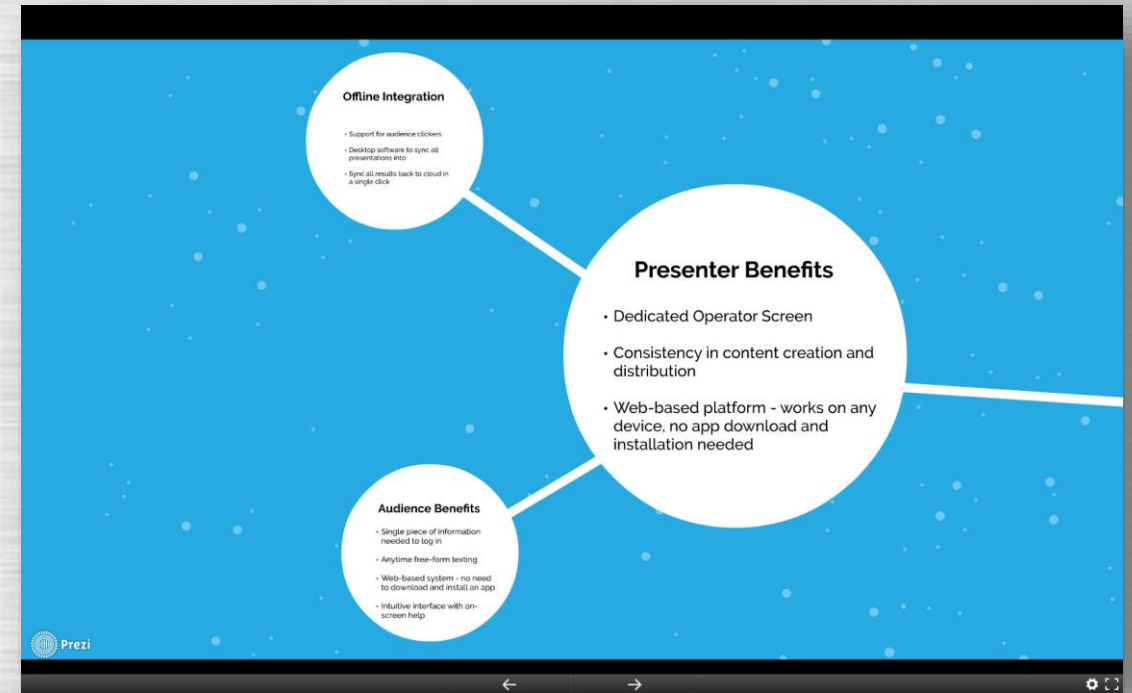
Offline Integration

• Support for audience clickers
• Desktop software to sync all presentations into
• Sync all results back to cloud in a single click

Presenter Benefits

• Dedicated Operator Screen
• Consistency in content creation and distribution
• Web-based platform - works on any device, no app download and installation needed

Audience Benefits

• Single piece of information needed to log in
• Anytime free-form texting
• Web-based system - no need to download and install an app
• Intuitive interface with on-screen help

Prezi

← →